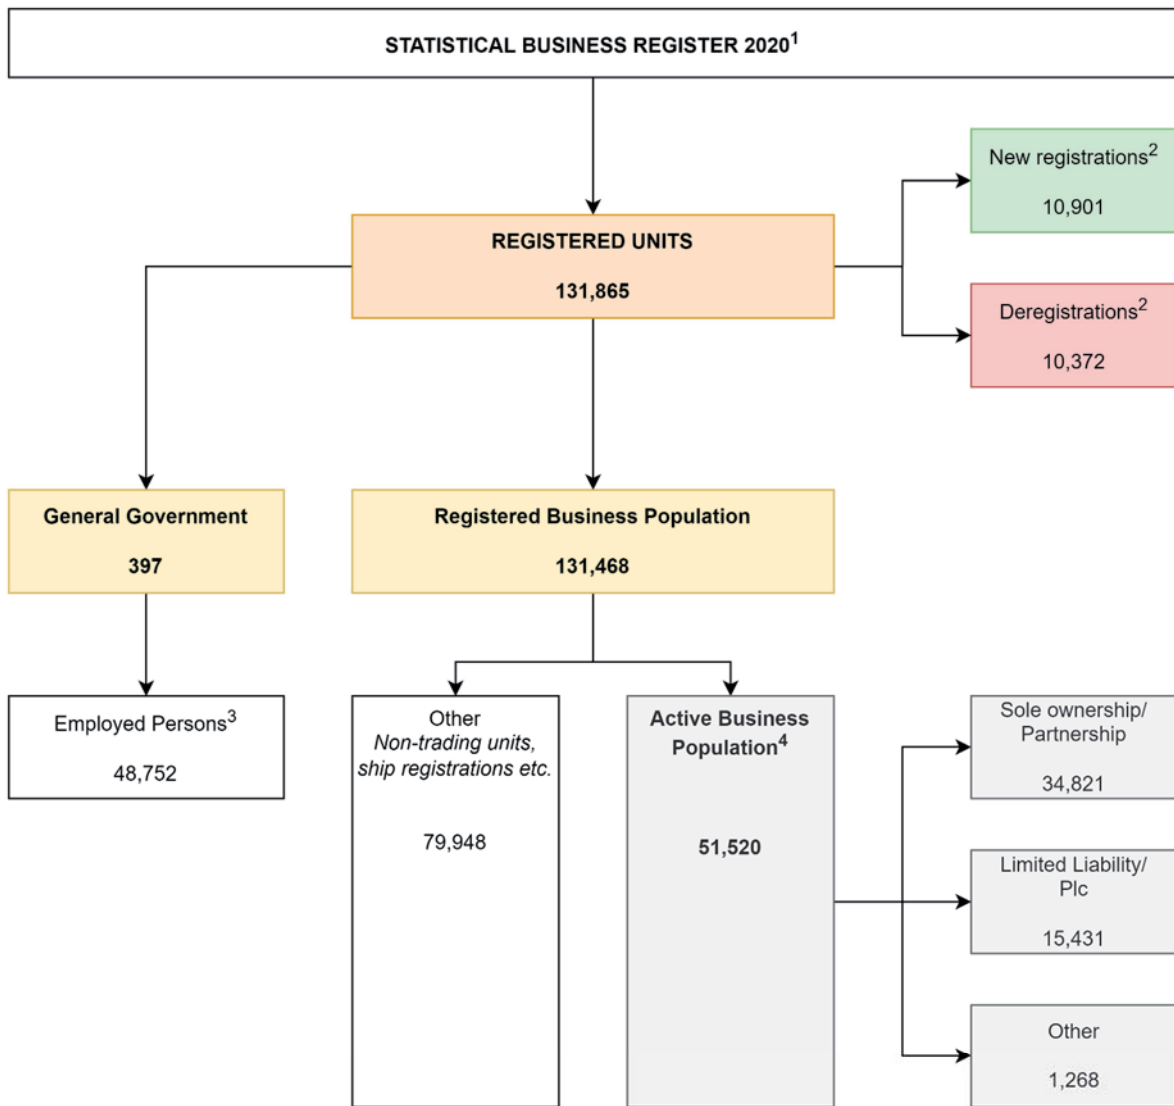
STATISTICAL BUSINESS REGISTER 2020$^1$

New registrations$^2$
10,901

REGISTERED UNITS
131,865

Deregistrations$^2$
10,372

General Government
397

Registered Business Population
131,468

Employed Persons$^3$
48,752

Other
*Non-trading units, ship registrations etc.*
79,948

Active Business Population$^4$
51,520

Sole ownership/ Partnership
34,821

Limited Liability/ Plc
15,431

Other
1,268